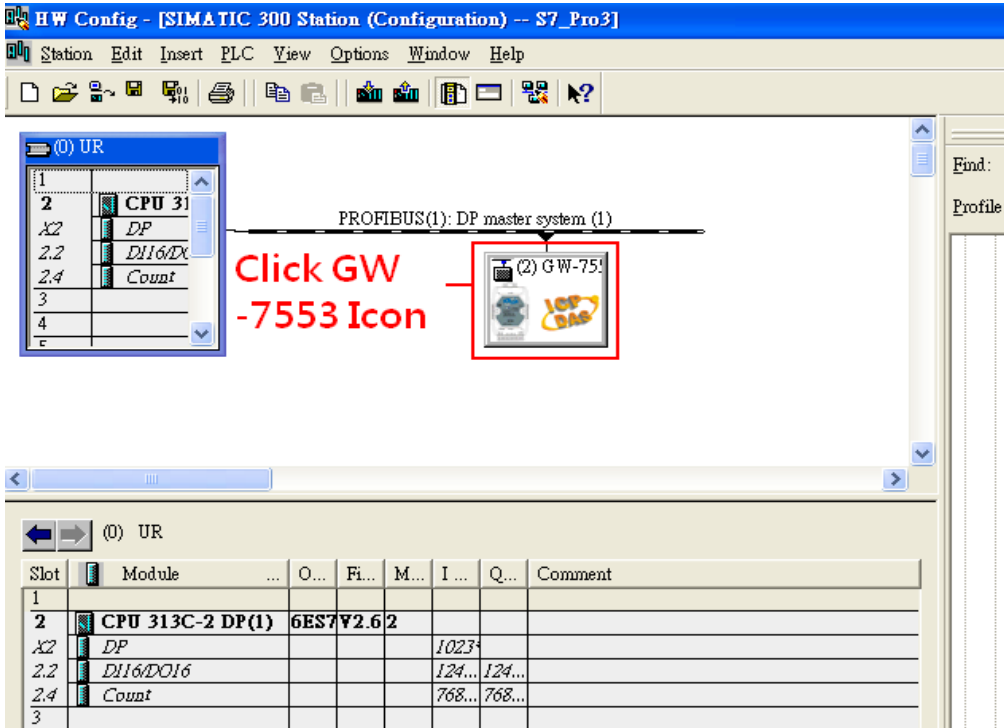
HW Config - [SIMATIC 300 Station (Configuration) -- S7_Pro3]

Station Edit Insert PLC View Options Window Help

(0) UR

| | |
|---|---|
| 1 | |
| 2 | CPU 31 |
| X2 | DP |
| 2.2 | DI16/DO |
| 2.4 | Count |
| 3 | |
| 4 | |
| 5 | |

PROFIBUS(1): DP master system (1)

Click GW -7553 Icon

(2) GW-75

ICP DAS

Find:

Profile

(0) UR

| Slot | Module ... | O... | Fi... | M... | I ... | Q... | Comment |
|---|---|---|---|---|---|---|---|
| 1 | | | | | | | |
| 2 | CPU 313C-2 DP(1) | 6ES7 | V2.6 | 2 | | | |
| X2 | DP | | | | 1023 | | |
| 2.2 | DI16/DO16 | | | | 124... | 124... | |
| 2.4 | Count | | | | 768... | 768... | |
| 3 | | | | | | | |